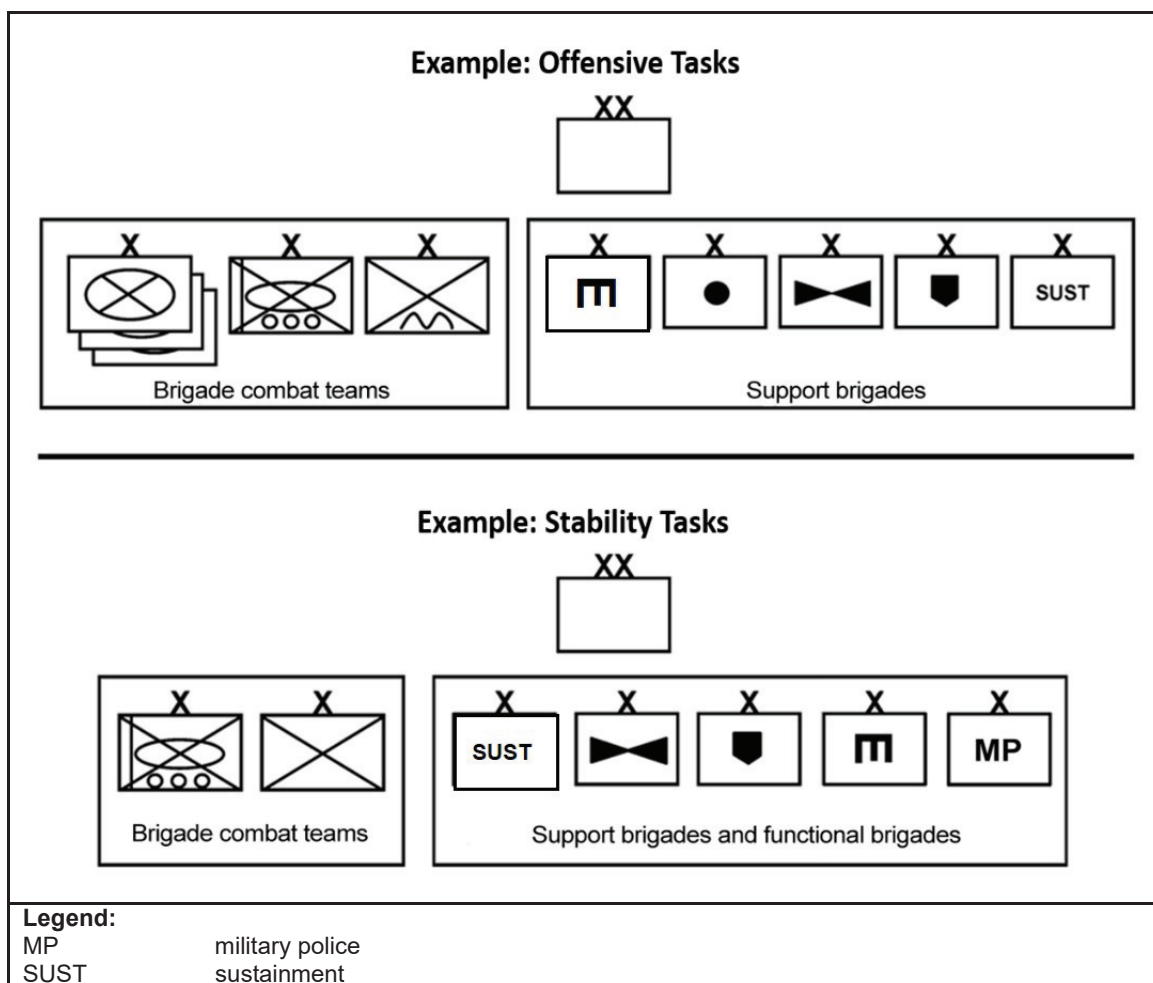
Example: Offensive Tasks

XX

X X X

Brigade combat teams

X X X X X

SUST

Support brigades

Example: Stability Tasks

XX

X X

Brigade combat teams

X X X X X

SUST

MP

Support brigades and functional brigades

Legend:
MP military police
SUST sustainment